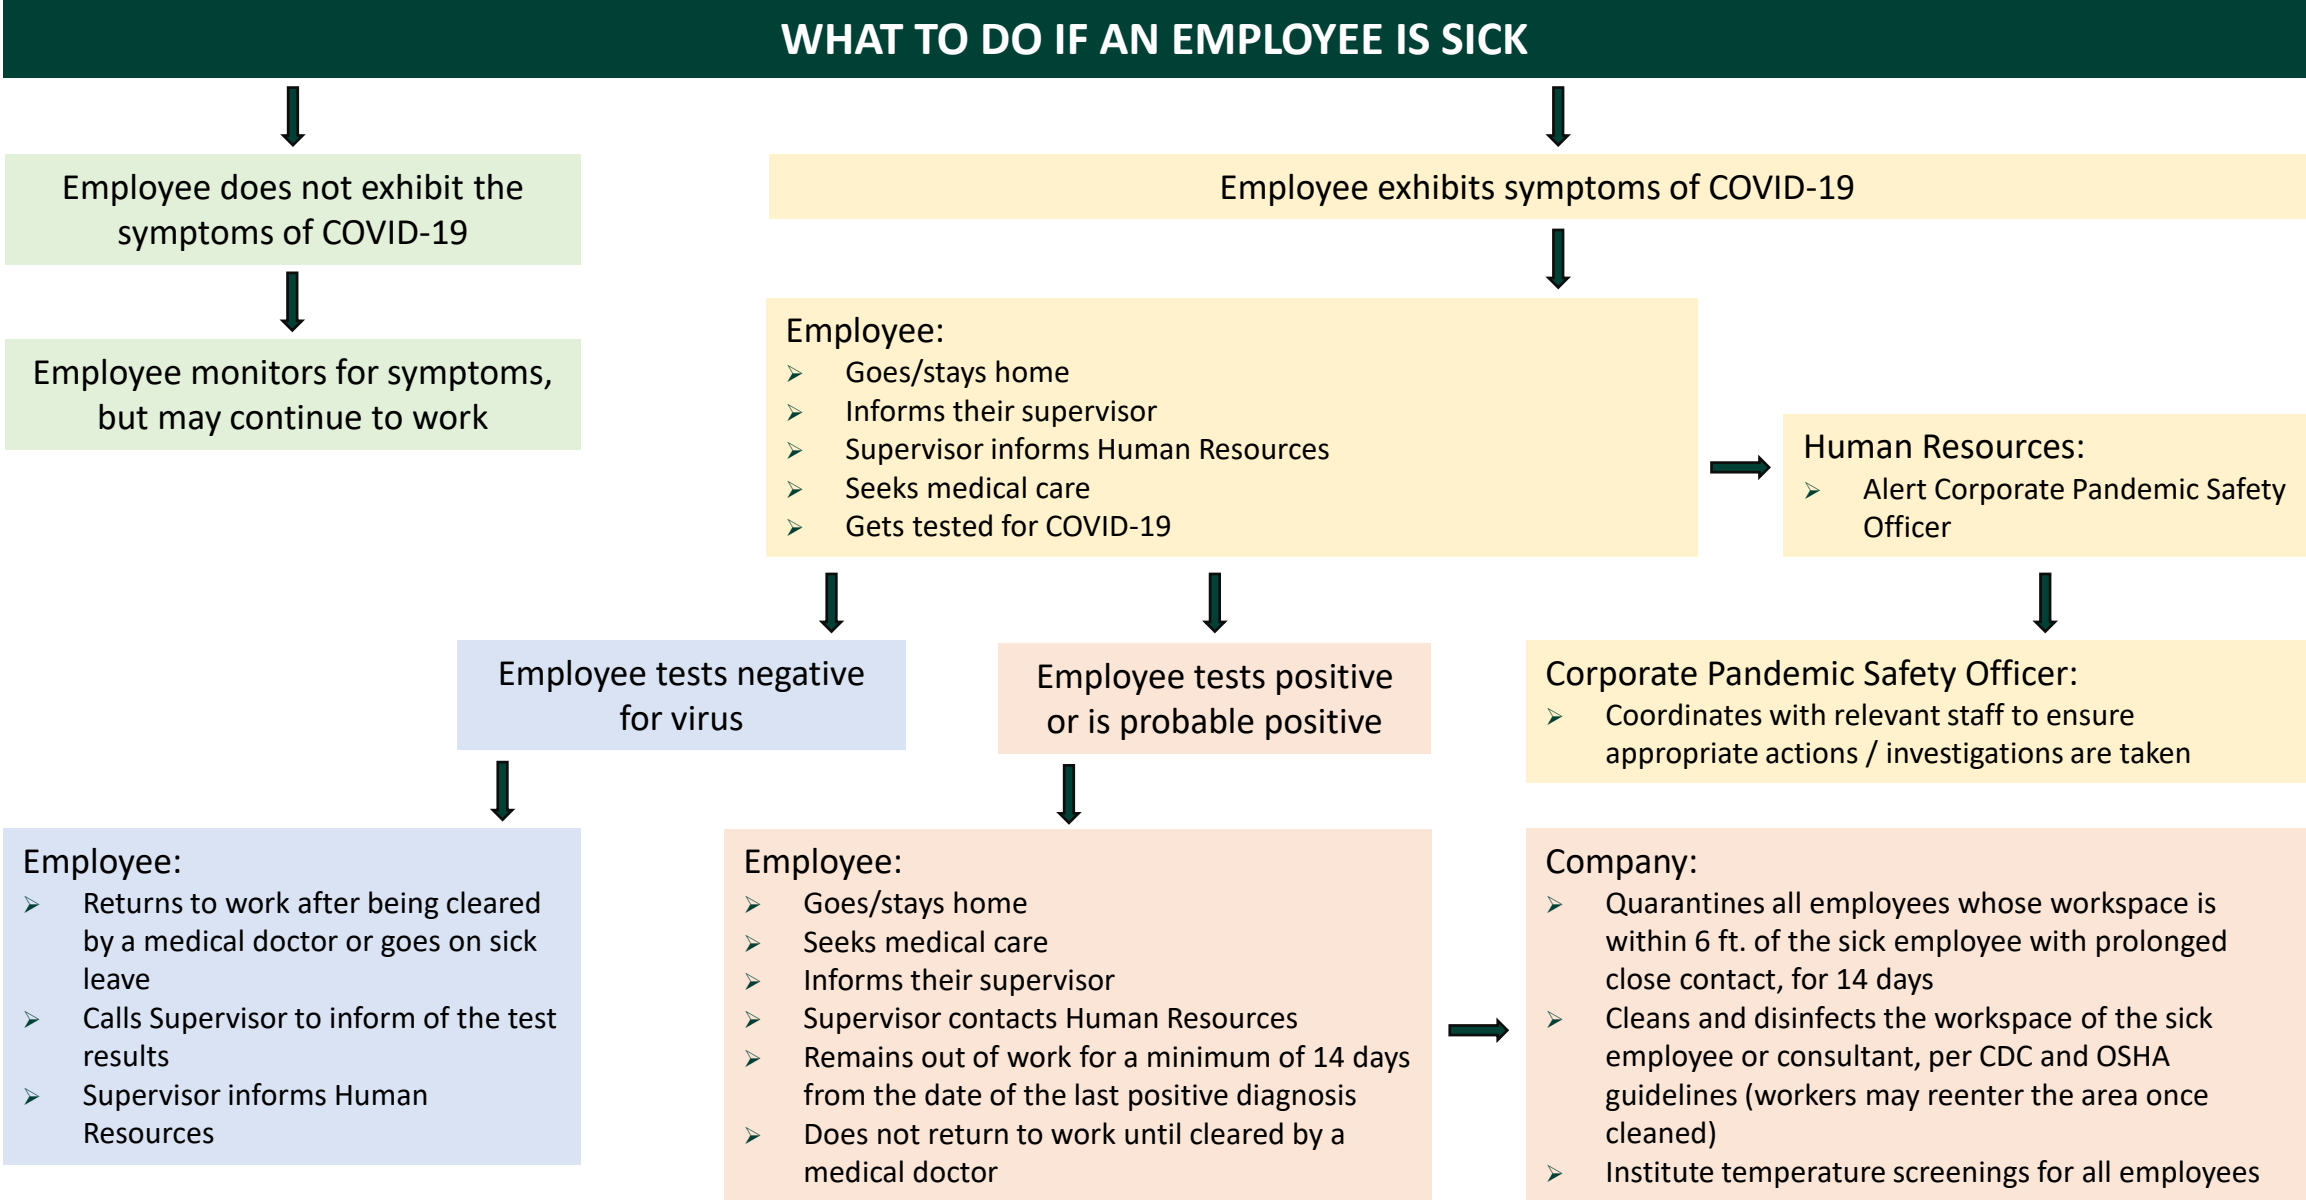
WHAT TO DO IF AN EMPLOYEE IS SICK

Employee does not exhibit the symptoms of COVID-19

Employee monitors for symptoms, but may continue to work

Employee exhibits symptoms of COVID-19

Employee:
➢ Goes/stays home
➢ Informs their supervisor
➢ Supervisor informs Human Resources
➢ Seeks medical care
➢ Gets tested for COVID-19

Human Resources:
➢ Alert Corporate Pandemic Safety Officer

Employee tests negative for virus

Employee tests positive or is probable positive

Corporate Pandemic Safety Officer:
➢ Coordinates with relevant staff to ensure appropriate actions / investigations are taken

Employee:
➢ Returns to work after being cleared by a medical doctor or goes on sick leave
➢ Calls Supervisor to inform of the test results
➢ Supervisor informs Human Resources

Employee:
➢ Goes/stays home
➢ Seeks medical care
➢ Informs their supervisor
➢ Supervisor contacts Human Resources
➢ Remains out of work for a minimum of 14 days from the date of the last positive diagnosis
➢ Does not return to work until cleared by a medical doctor

Company:
➢ Quarantines all employees whose workspace is within 6 ft. of the sick employee with prolonged close contact, for 14 days
➢ Cleans and disinfects the workspace of the sick employee or consultant, per CDC and OSHA guidelines (workers may reenter the area once cleaned)
➢ Institute temperature screenings for all employees